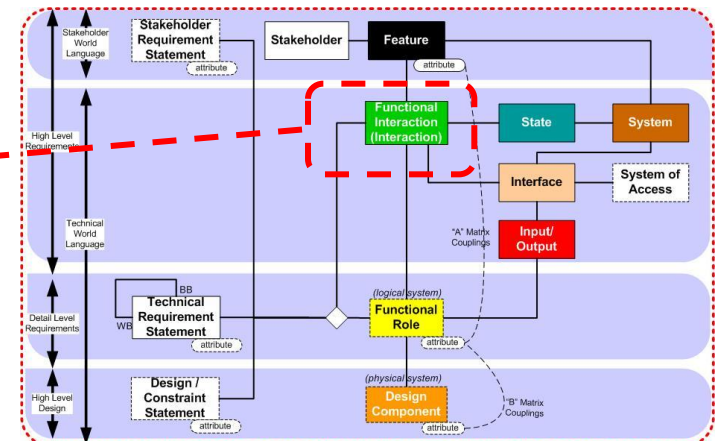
Stakeholder World Language

Stakeholder Requirement Statement

attribute

Stakeholder

Feature

attribute

High Level Requirements

Functional Interaction (Interaction)

State

System

Interface

System of Access

Technical World Language

"A" Matrix Couplings

Input/ Output

BB

WB

Technical Requirement Statement

attribute

Detail Level Requirements

(logical system)

Functional Role

attribute

High Level Design

Design / Constraint Statement

attribute

(physical system)

Design Component

attribute

"B" Matrix Couplings